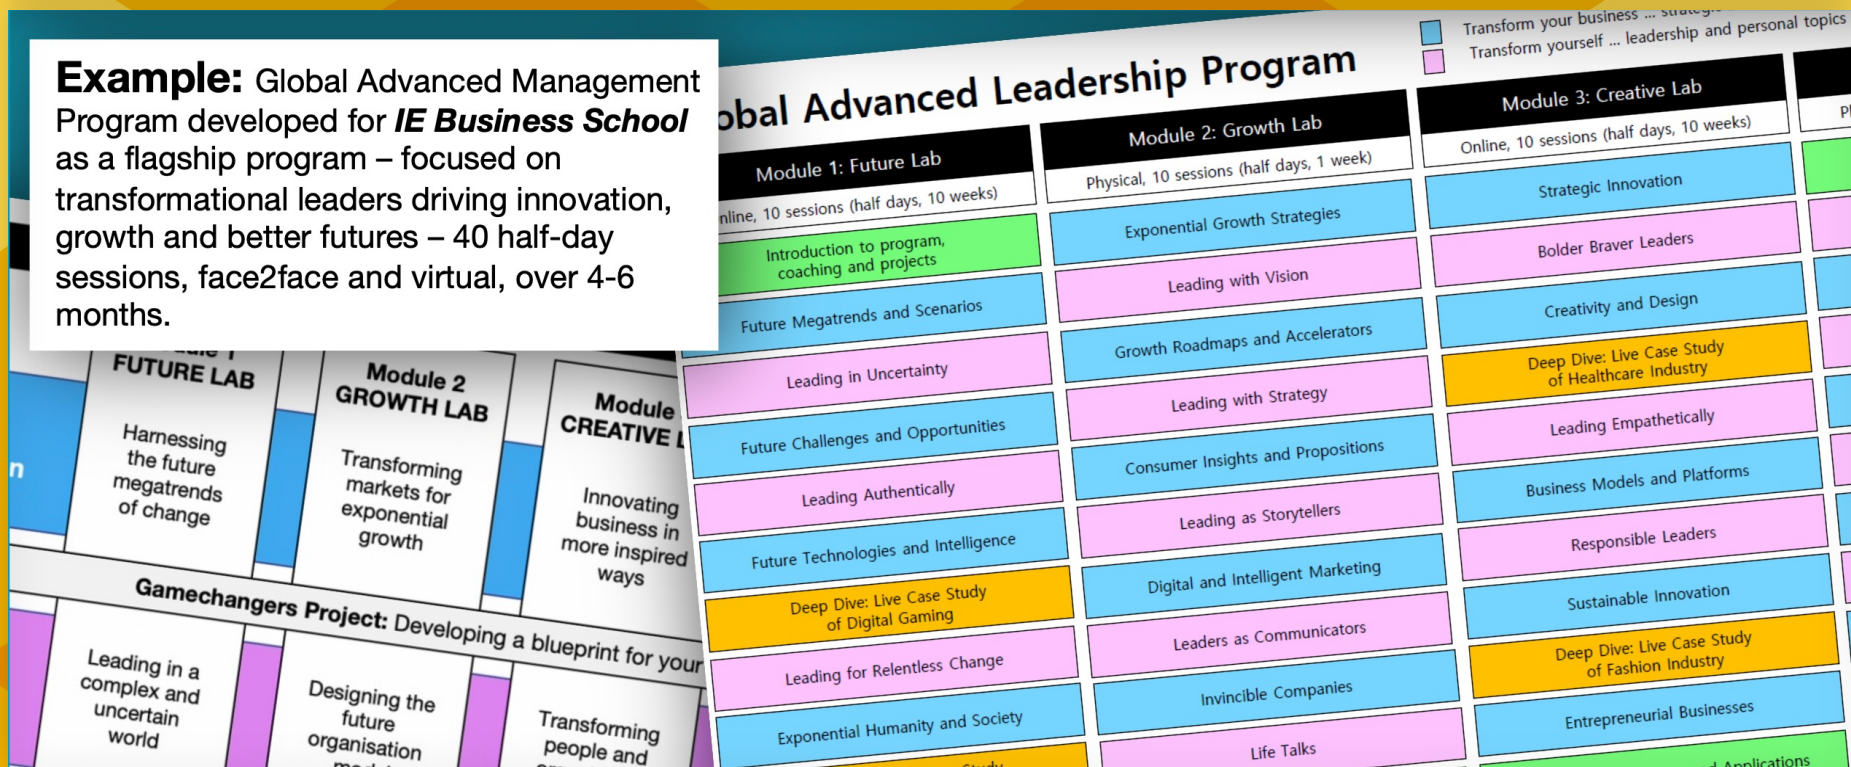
**Example:** Global Advanced Management Program developed for ***IE Business School*** as a flagship program – focused on transformational leaders driving innovation, growth and better futures – 40 half-day sessions, face2face and virtual, over 4-6 months.

bal Advanced Leadership Program

Transform your business ... strateg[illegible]
Transform yourself ... leadership and personal topics

| Module 1: Future Lab | Module 2: Growth Lab | Module 3: Creative Lab |
|---|---|---|
| nline, 10 sessions (half days, 10 weeks) | Physical, 10 sessions (half days, 1 week) | Online, 10 sessions (half days, 10 weeks) |
| Introduction to program, coaching and projects | Exponential Growth Strategies | Strategic Innovation |
| Future Megatrends and Scenarios | Leading with Vision | Bolder Braver Leaders |
| Leading in Uncertainty | Growth Roadmaps and Accelerators | Creativity and Design |
| Future Challenges and Opportunities | Leading with Strategy | Deep Dive: Live Case Study of Healthcare Industry |
| Leading Authentically | Consumer Insights and Propositions | Leading Empathetically |
| Future Technologies and Intelligence | Leading as Storytellers | Business Models and Platforms |
| Deep Dive: Live Case Study of Digital Gaming | Digital and Intelligent Marketing | Responsible Leaders |
| Leading for Relentless Change | Leaders as Communicators | Sustainable Innovation |
| Exponential Humanity and Society | Invincible Companies | Deep Dive: Live Case Study of Fashion Industry |
| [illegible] | Life Talks | Entrepreneurial Businesses |
| | | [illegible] Applications |

FUTURE LAB
Harnessing the future megatrends of change

Module 2
GROWTH LAB
Transforming markets for exponential growth

Module
CREATIVE L
Innovating business in more inspired ways

Gamechangers Project: Developing a blueprint for your

Leading in a complex and uncertain world

Designing the future organisation

Transforming people and